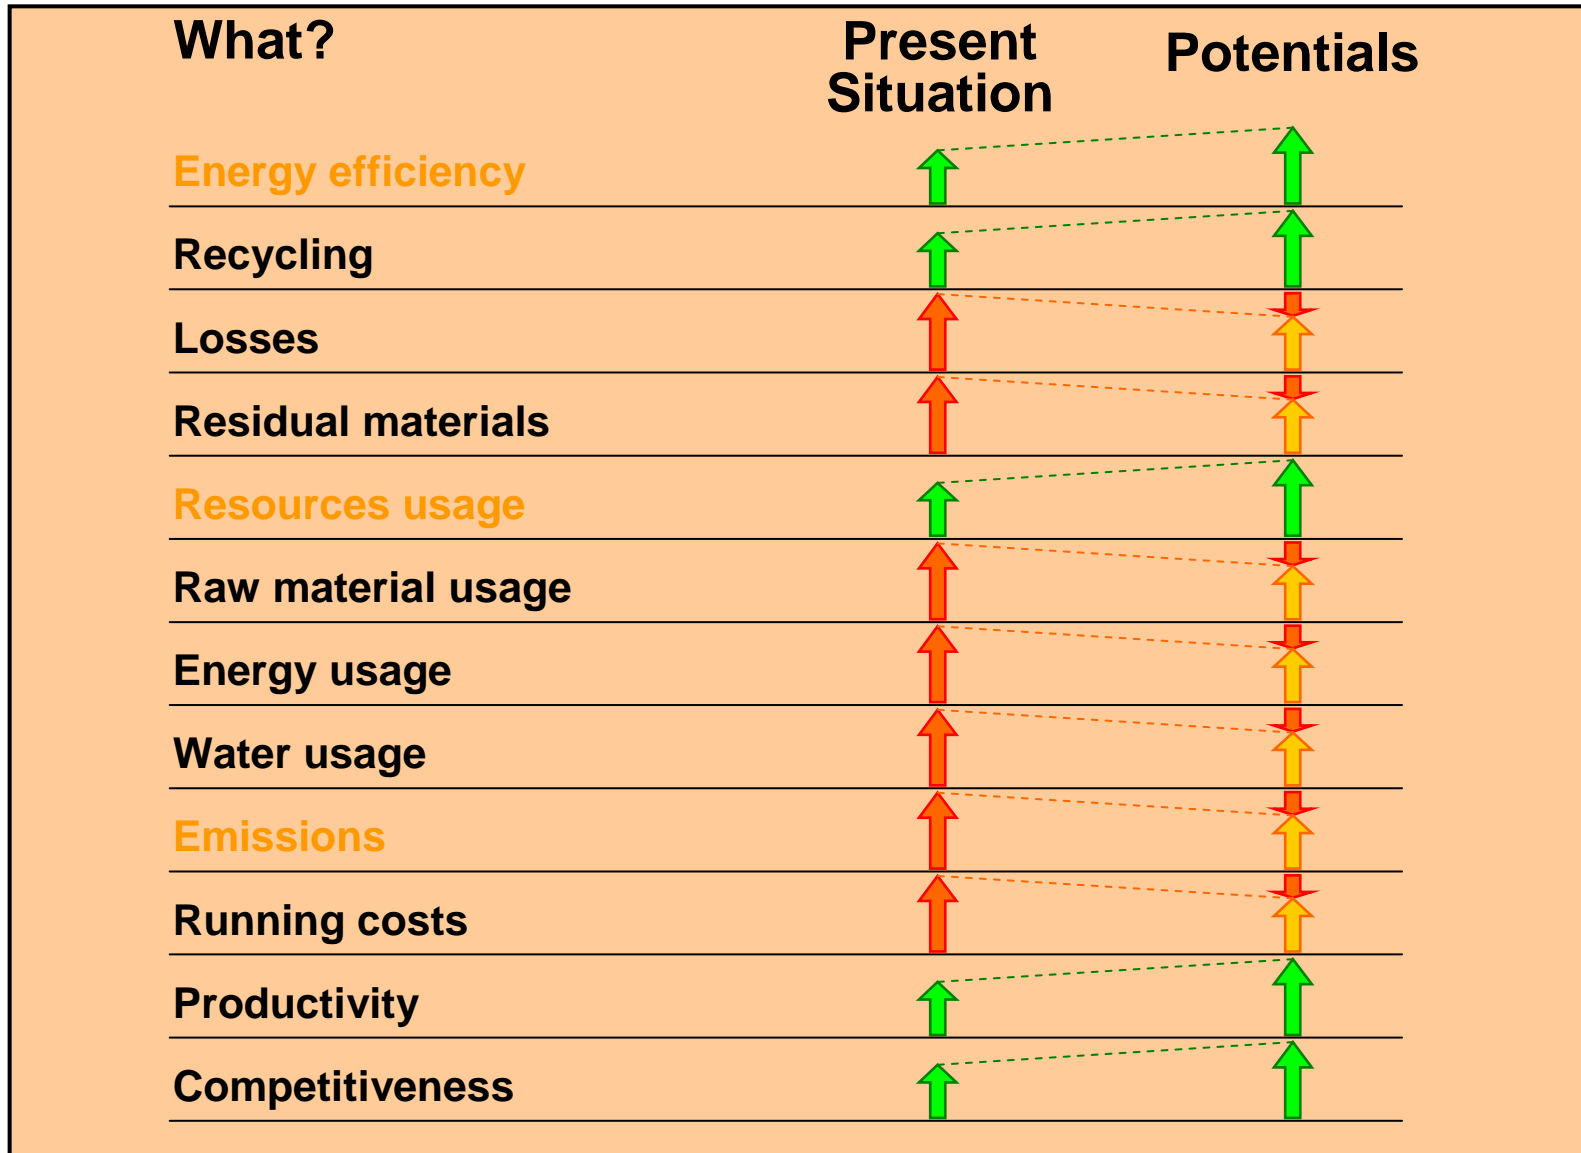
| What? | Present Situation | Potentials |
|---|---|---|
| Energy efficiency | | |
| Recycling | | |
| Losses | | |
| Residual materials | | |
| Resources usage | | |
| Raw material usage | | |
| Energy usage | | |
| Water usage | | |
| Emissions | | |
| Running costs | | |
| Productivity | | |
| Competitiveness | | |